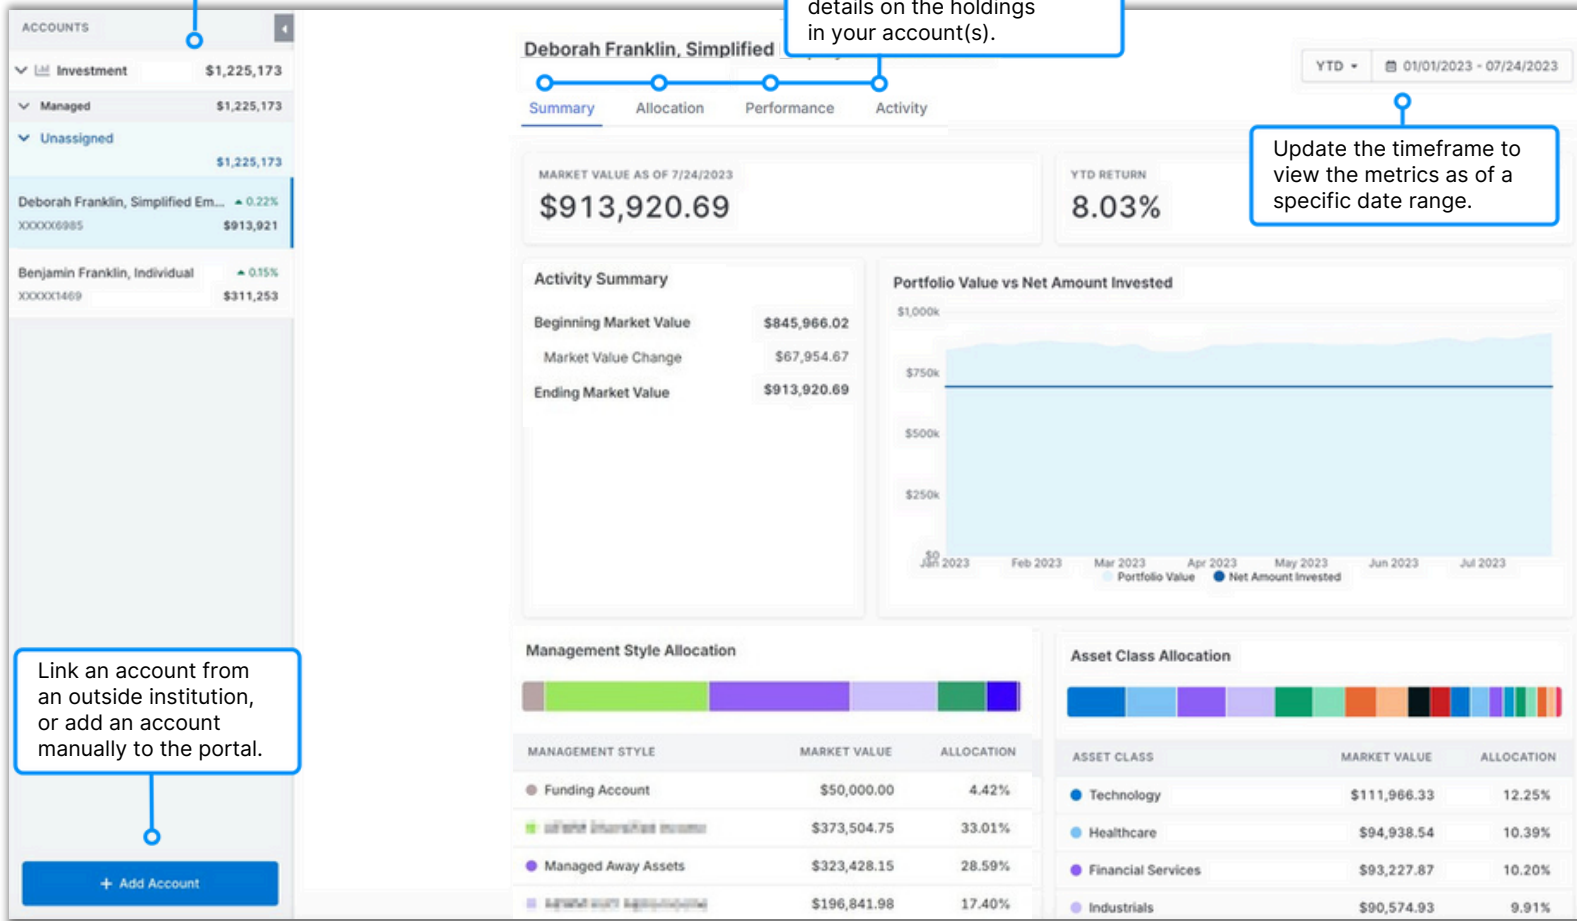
ACCOUNTS

Investment $1,225,173

Managed $1,225,173

Unassigned $1,225,173

Deborah Franklin, Simplified Em... 0.22%
XXXXX6985 $913,921

Benjamin Franklin, Individual 0.15%
XXXXX1469 $311,253

Link an account from an outside institution, or add an account manually to the portal.

+ Add Account

details on the holdings in your account(s).

Deborah Franklin, Simplified

Summary Allocation Performance Activity

YTD 01/01/2023 - 07/24/2023

Update the timeframe to view the metrics as of a specific date range.

MARKET VALUE AS OF 7/24/2023
$913,920.69

YTD RETURN
8.03%

Activity Summary

| Beginning Market Value | $845,966.02 |
|---|---|
| Market Value Change | $67,954.67 |
| Ending Market Value | $913,920.69 |

Portfolio Value vs Net Amount Invested

$1,000k
$750k
$500k
$250k
$0
Jan 2023 Feb 2023 Mar 2023 Apr 2023 May 2023 Jun 2023 Jul 2023
Portfolio Value Net Amount Invested

Management Style Allocation

| MANAGEMENT STYLE | MARKET VALUE | ALLOCATION |
|---|---|---|
| Funding Account | $50,000.00 | 4.42% |
| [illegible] | $373,504.75 | 33.01% |
| Managed Away Assets | $323,428.15 | 28.59% |
| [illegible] | $196,841.98 | 17.40% |

Asset Class Allocation

| ASSET CLASS | MARKET VALUE | ALLOCATION |
|---|---|---|
| Technology | $111,966.33 | 12.25% |
| Healthcare | $94,938.54 | 10.39% |
| Financial Services | $93,227.87 | 10.20% |
| Industrials | $90,574.93 | 9.91% |